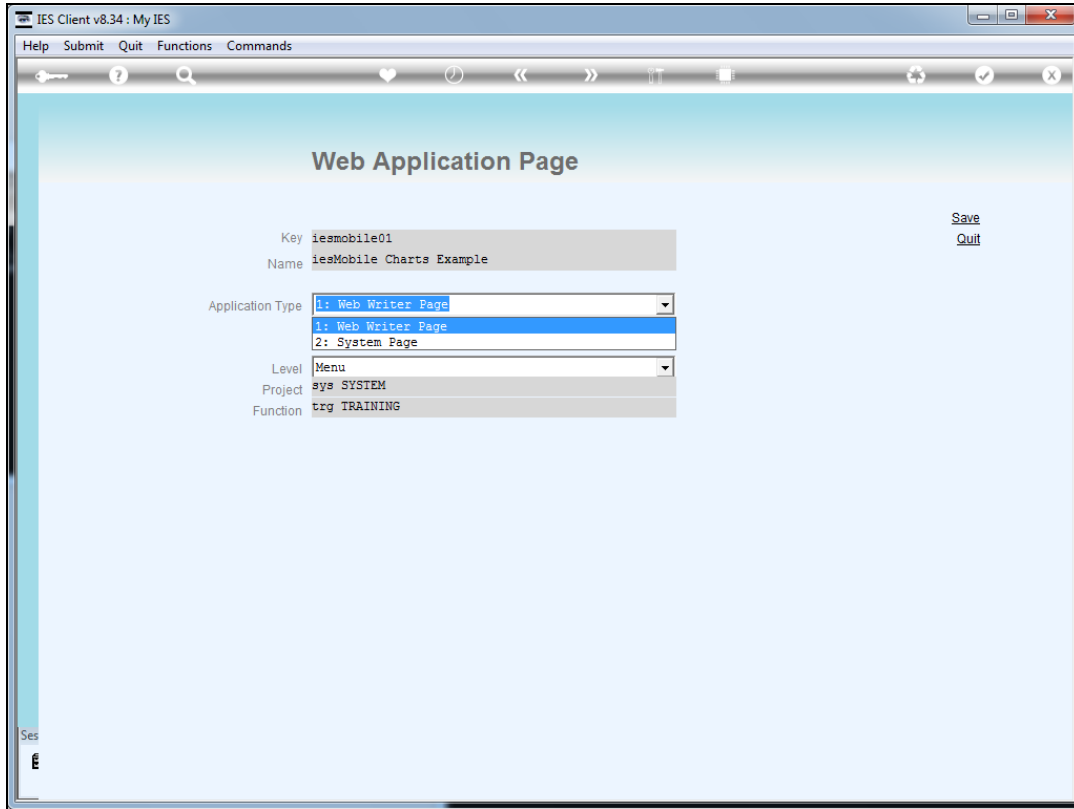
IES Client v8.34 : My IES

Help Submit Quit Functions Commands

Web Application Page

Save
Quit

Key iesmobile01
Name iesMobile Charts Example

Application Type 1: Web Writer Page
1: Web Writer Page
2: System Page

Level Menu
Project sys SYSTEM
Function trg TRAINING

Ses